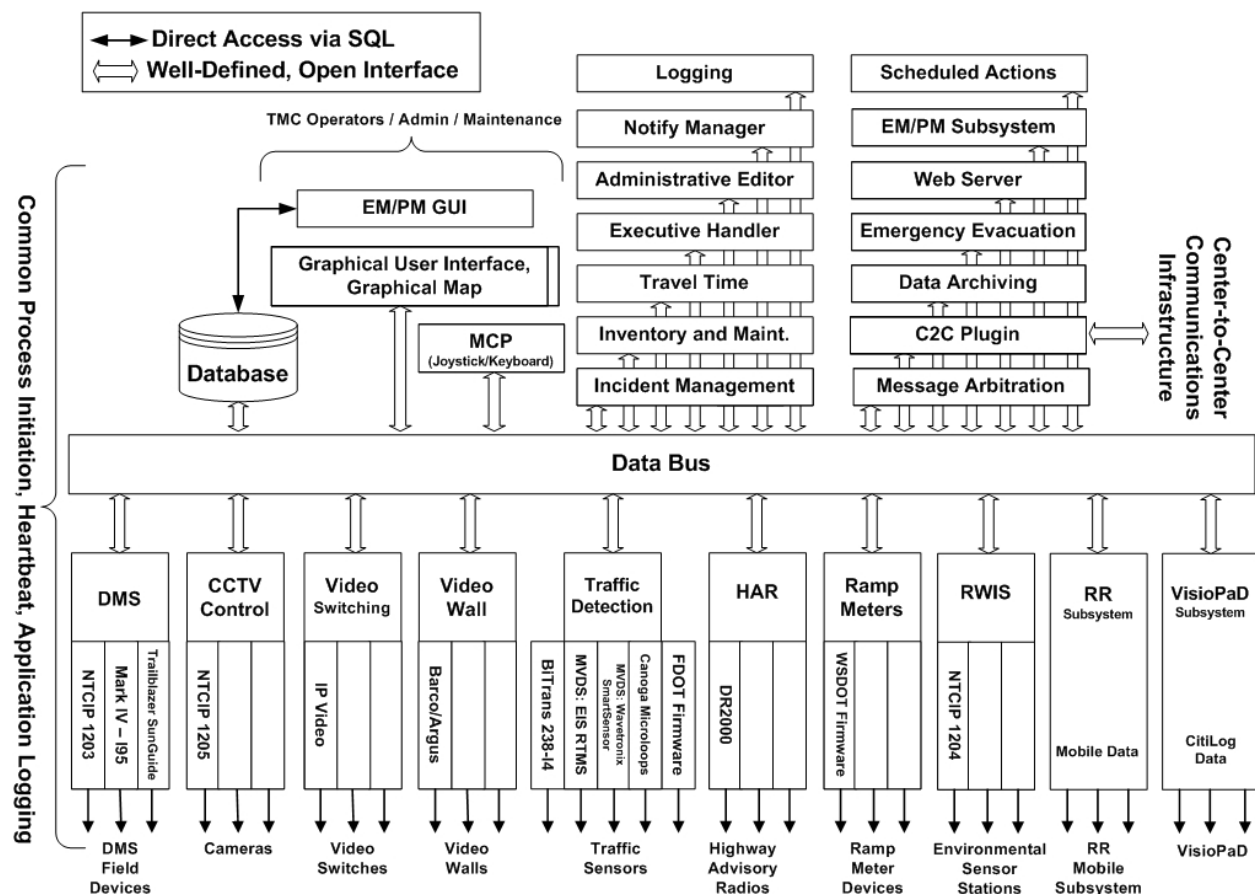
Direct Access via SQL
Well-Defined, Open Interface

Common Process Initiation, Heartbeat, Application Logging

TMC Operators / Admin / Maintenance

EM/PM GUI

Graphical User Interface, Graphical Map

Database

MCP (Joystick/Keyboard)

Logging
Notify Manager
Administrative Editor
Executive Handler
Travel Time
Inventory and Maint.
Incident Management

Scheduled Actions
EM/PM Subsystem
Web Server
Emergency Evacuation
Data Archiving
C2C Plugin
Message Arbitration

Center-to-Center Communications Infrastructure

Data Bus

DMS
NTCIP 1203
Mark IV – I95
Trailblazer SunGuide

CCTV Control
NTCIP 1205

Video Switching
IP Video

Video Wall
Barco/Argus

Traffic Detection
BiTrans 238-I4
MVDS: EIS RTMS
MVDS: Wavetronix SmartSensor
Canoga Microloops
FDOT Firmware

HAR
DR2000

Ramp Meters
WSDOT Firmware

RWIS
NTCIP 1204

RR Subsystem
Mobile Data

VisioPaD Subsystem
CitiLog Data

DMS Field Devices
Cameras
Video Switches
Video Walls
Traffic Sensors
Highway Advisory Radios
Ramp Meter Devices
Environmental Sensor Stations
RR Mobile Subsystem
VisioPaD